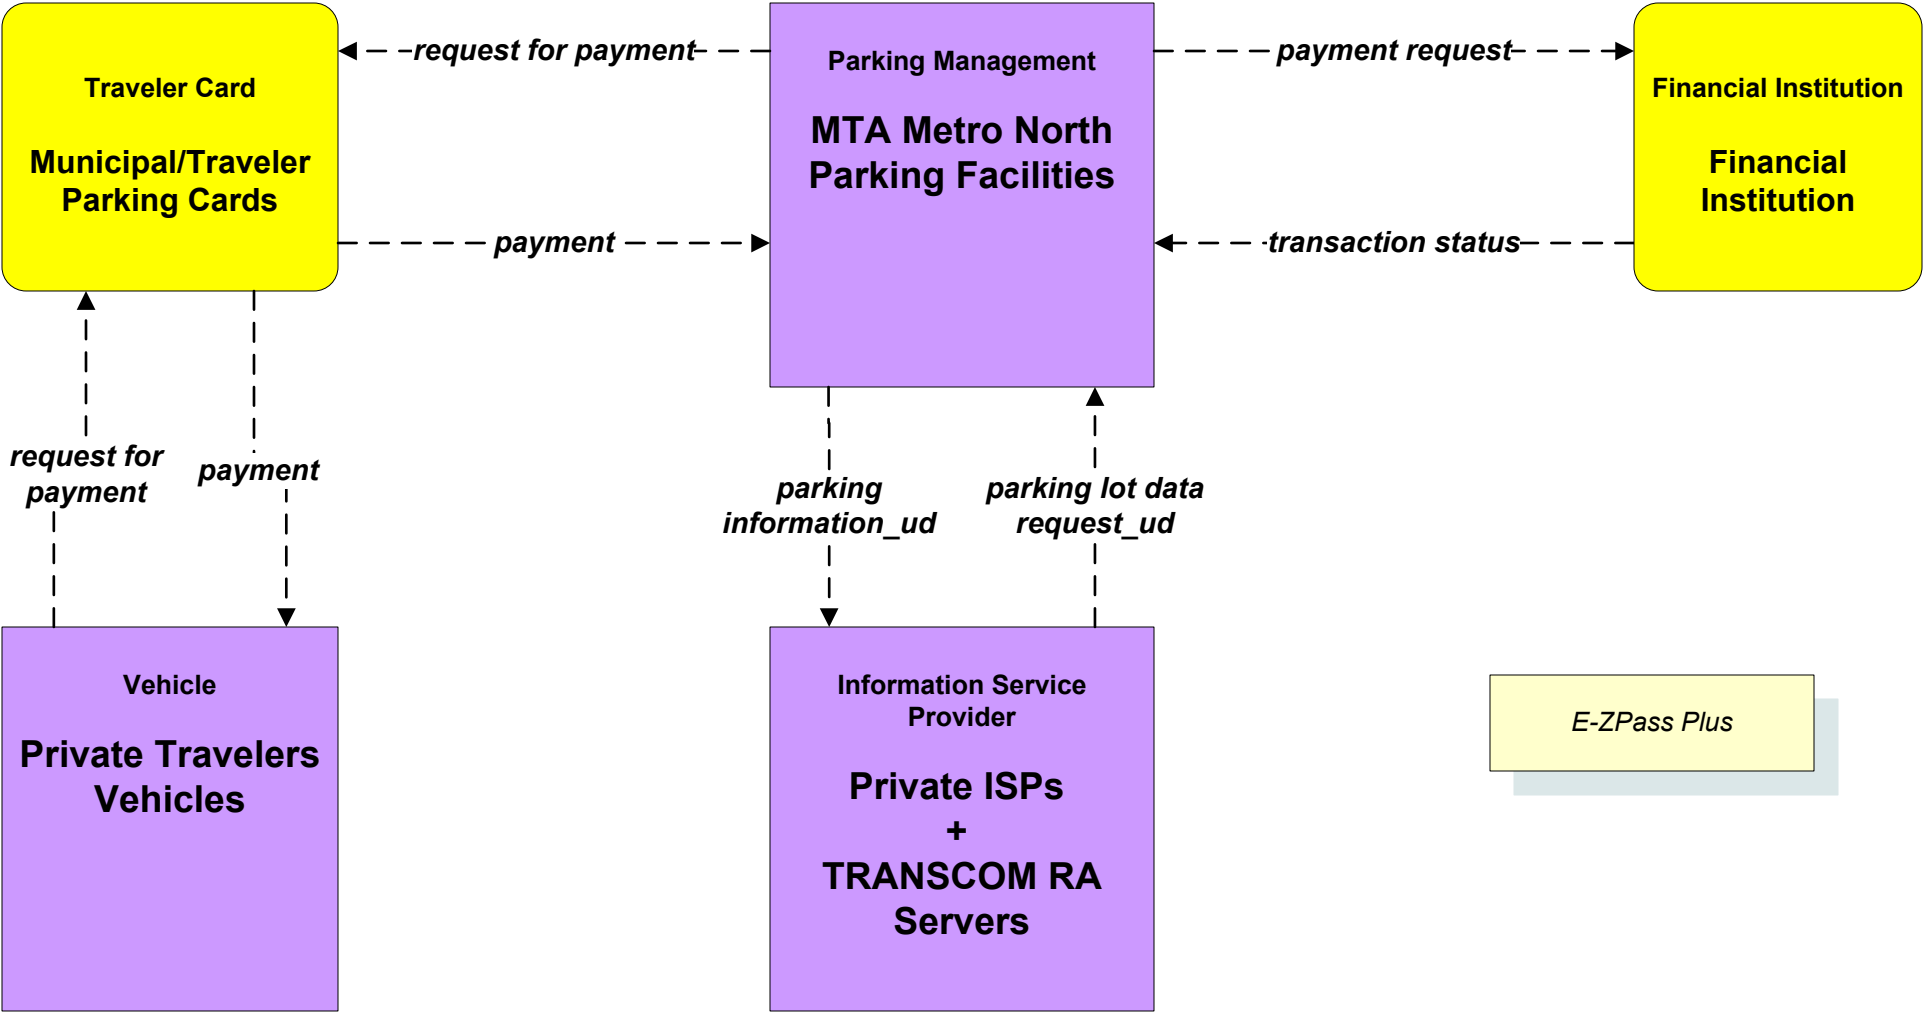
Traveler Card

Municipal/Traveler Parking Cards

request for payment

Parking Management

MTA Metro North Parking Facilities

payment request

Financial Institution

Financial Institution

payment

transaction status

request for payment

payment

parking information_ud

parking lot data request_ud

Vehicle

Private Travelers Vehicles

Information Service Provider

Private ISPs + TRANSCOM RA Servers

E-ZPass Plus